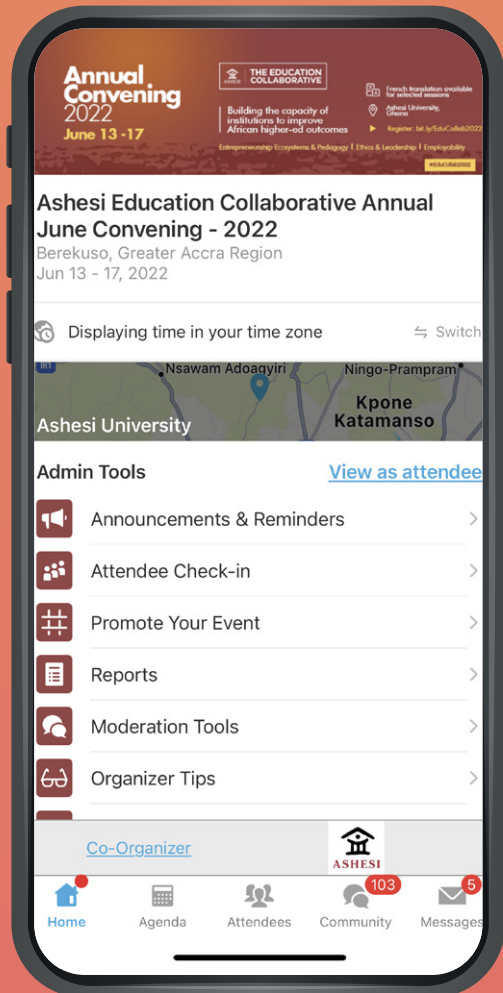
Annual Convening 2022
June 13 - 17

THE EDUCATION COLLABORATIVE

Building the capacity of institutions to improve African higher-ed outcomes

French translation available for selected sessions

Ashesi University, Ghana

Register: bit.ly/EduCollab2022

Entrepreneurship Ecosystems & Pedagogy | Ethics & Leadership | Employability

#EduCollab2022

Ashesi Education Collaborative Annual June Convening - 2022
Berekuso, Greater Accra Region
Jun 13 - 17, 2022

Displaying time in your time zone

Switch

Nsawam Adoagyiri

Ningo-Prampram

Kpone Katamanso

Ashesi University

Admin Tools

View as attendee

Announcements & Reminders

Attendee Check-in

Promote Your Event

Reports

Moderation Tools

Organizer Tips

Co-Organizer

ASHESI

Home

Agenda

Attendees

103

Community

5

Messages